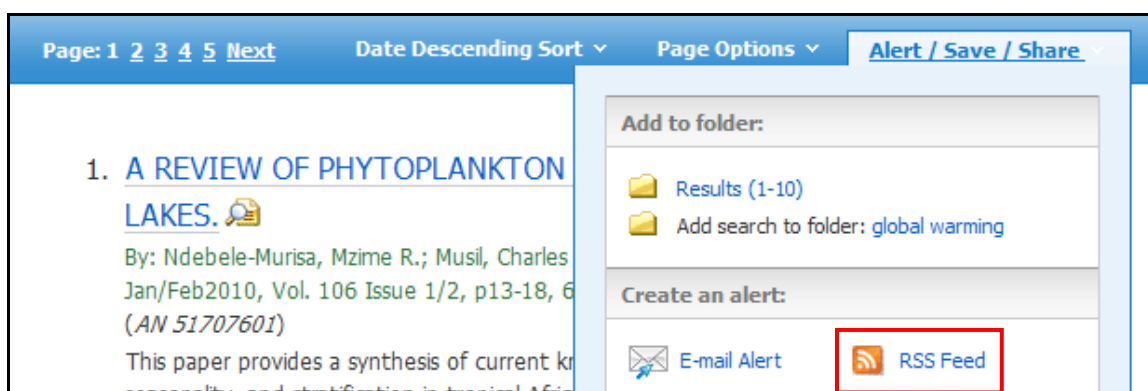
Page: 1 2 3 4 5 Next Date Descending Sort Page Options Alert / Save / Share

1. A REVIEW OF PHYTOPLANKTON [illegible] LAKES.

By: Ndebele-Murisa, Mzime R.; Musil, Charles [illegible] Jan/Feb2010, Vol. 106 Issue 1/2, p13-18, 6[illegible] (AN 51707601)

This paper provides a synthesis of current k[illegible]

Add to folder:

Results (1-10)

Add search to folder: global warming

Create an alert:

E-mail Alert

RSS Feed